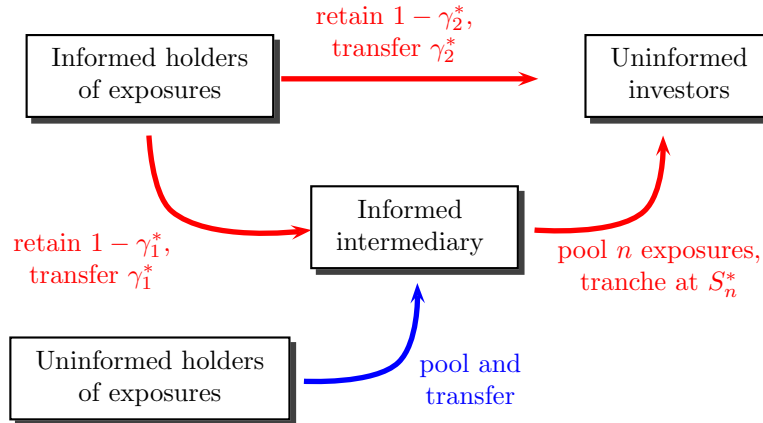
Informed holders of exposures

retain $1-\gamma_2^*$, transfer $\gamma_2^*$

Uninformed investors

retain $1-\gamma_1^*$, transfer $\gamma_1^*$

Informed intermediary

pool $n$ exposures, tranche at $S_n^*$

Uninformed holders of exposures

pool and transfer